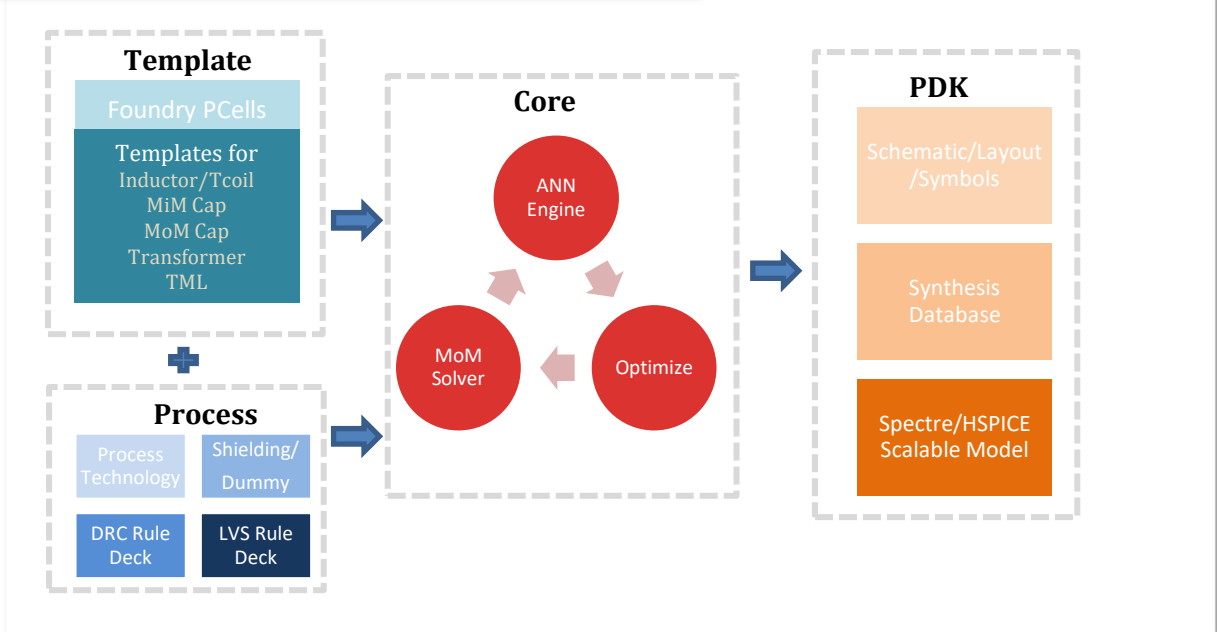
Template

Foundry PCells

Templates for
Inductor/Tcoil
MiM Cap
MoM Cap
Transformer
TML

Process

Process Technology

Shielding/ Dummy

DRC Rule Deck

LVS Rule Deck

Core

ANN Engine

Optimize

MoM Solver

PDK

Schematic/Layout /Symbols

Synthesis Database

Spectre/HSPICE Scalable Model